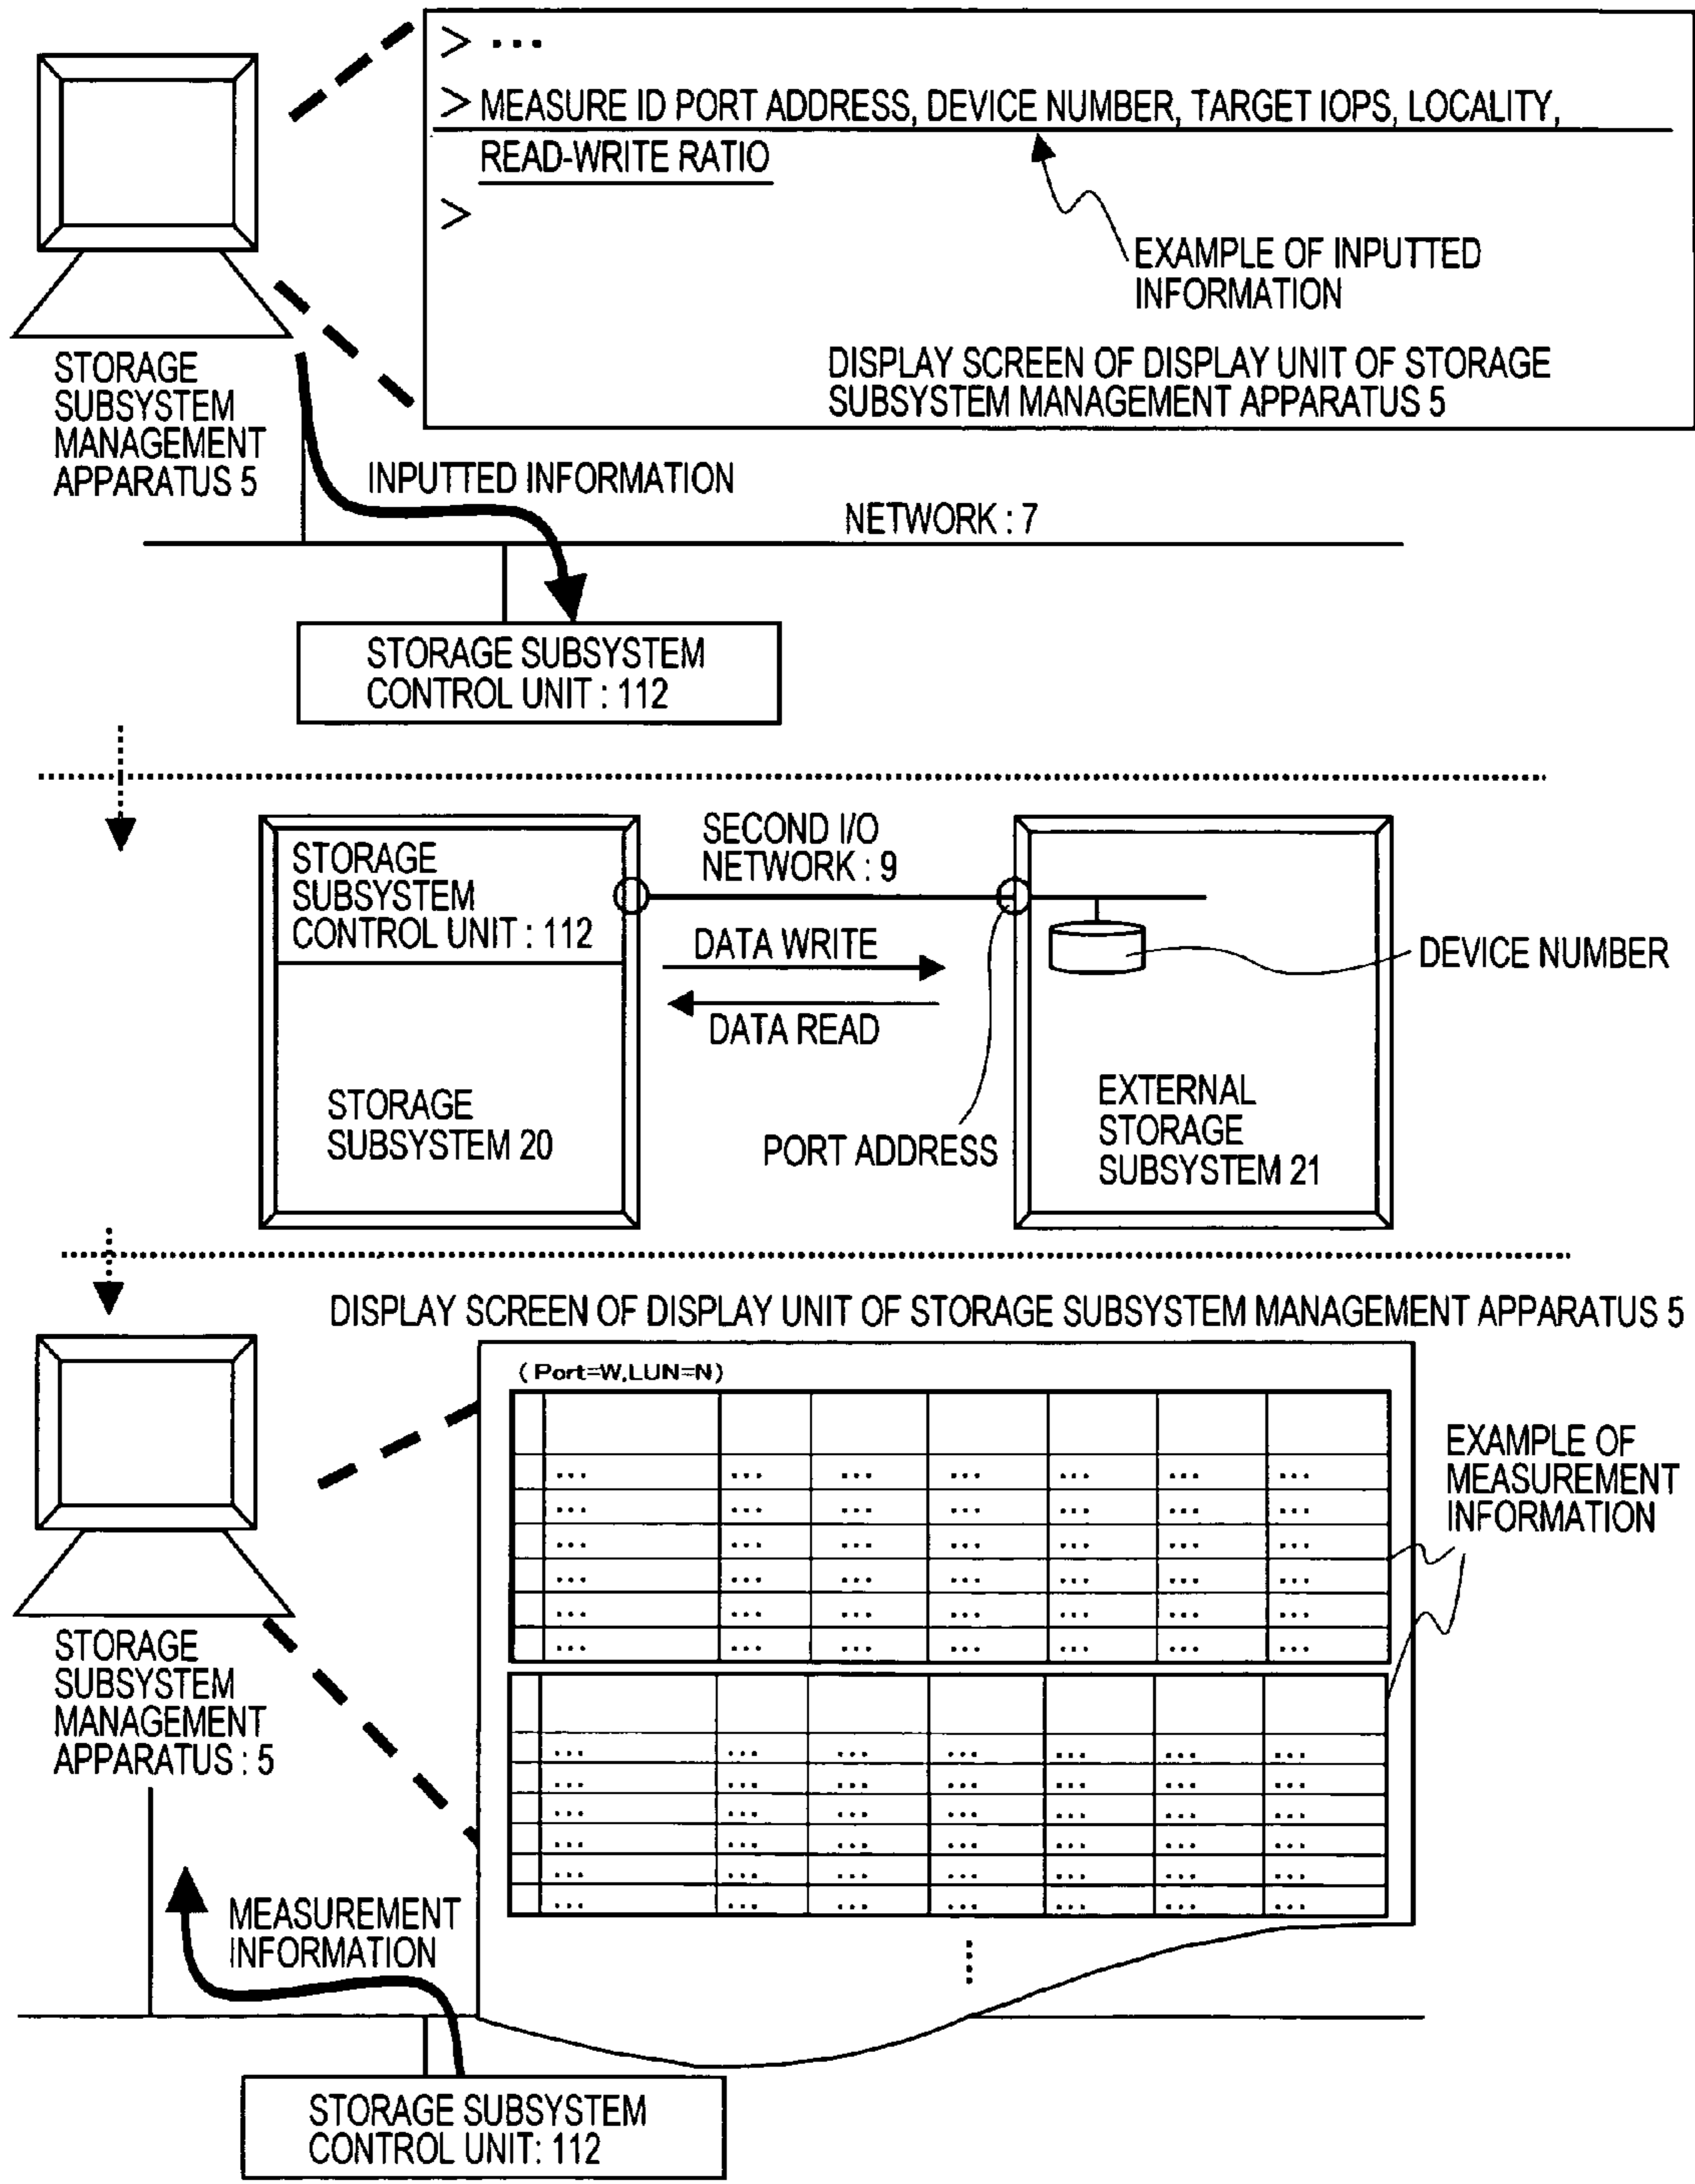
> ...

> MEASURE ID PORT ADDRESS, DEVICE NUMBER, TARGET IOPS, LOCALITY, READ-WRITE RATIO

>

EXAMPLE OF INPUTTED INFORMATION

DISPLAY SCREEN OF DISPLAY UNIT OF STORAGE SUBSYSTEM MANAGEMENT APPARATUS 5

STORAGE SUBSYSTEM MANAGEMENT APPARATUS 5

INPUTTED INFORMATION

NETWORK : 7

STORAGE SUBSYSTEM CONTROL UNIT : 112

STORAGE SUBSYSTEM CONTROL UNIT : 112

SECOND I/O NETWORK : 9

DATA WRITE

DATA READ

DEVICE NUMBER

STORAGE SUBSYSTEM 20

PORT ADDRESS

EXTERNAL STORAGE SUBSYSTEM 21

DISPLAY SCREEN OF DISPLAY UNIT OF STORAGE SUBSYSTEM MANAGEMENT APPARATUS 5

( Port=W,LUN=N)

| | | | | | | | |
|---|---|---|---|---|---|---|---|
| | | | | | | | |
| | ... | ... | ... | ... | ... | ... | ... |
| | ... | ... | ... | ... | ... | ... | ... |
| | ... | ... | ... | ... | ... | ... | ... |
| | ... | ... | ... | ... | ... | ... | ... |
| | ... | ... | ... | ... | ... | ... | ... |
| | ... | ... | ... | ... | ... | ... | ... |

| | | | | | | | |
|---|---|---|---|---|---|---|---|
| | | | | | | | |
| | ... | ... | ... | ... | ... | ... | ... |
| | ... | ... | ... | ... | ... | ... | ... |
| | ... | ... | ... | ... | ... | ... | ... |
| | ... | ... | ... | ... | ... | ... | ... |
| | ... | ... | ... | ... | ... | ... | ... |
| | ... | ... | ... | ... | ... | ... | ... |

EXAMPLE OF MEASUREMENT INFORMATION

STORAGE SUBSYSTEM MANAGEMENT APPARATUS : 5

MEASUREMENT INFORMATION

STORAGE SUBSYSTEM CONTROL UNIT: 112